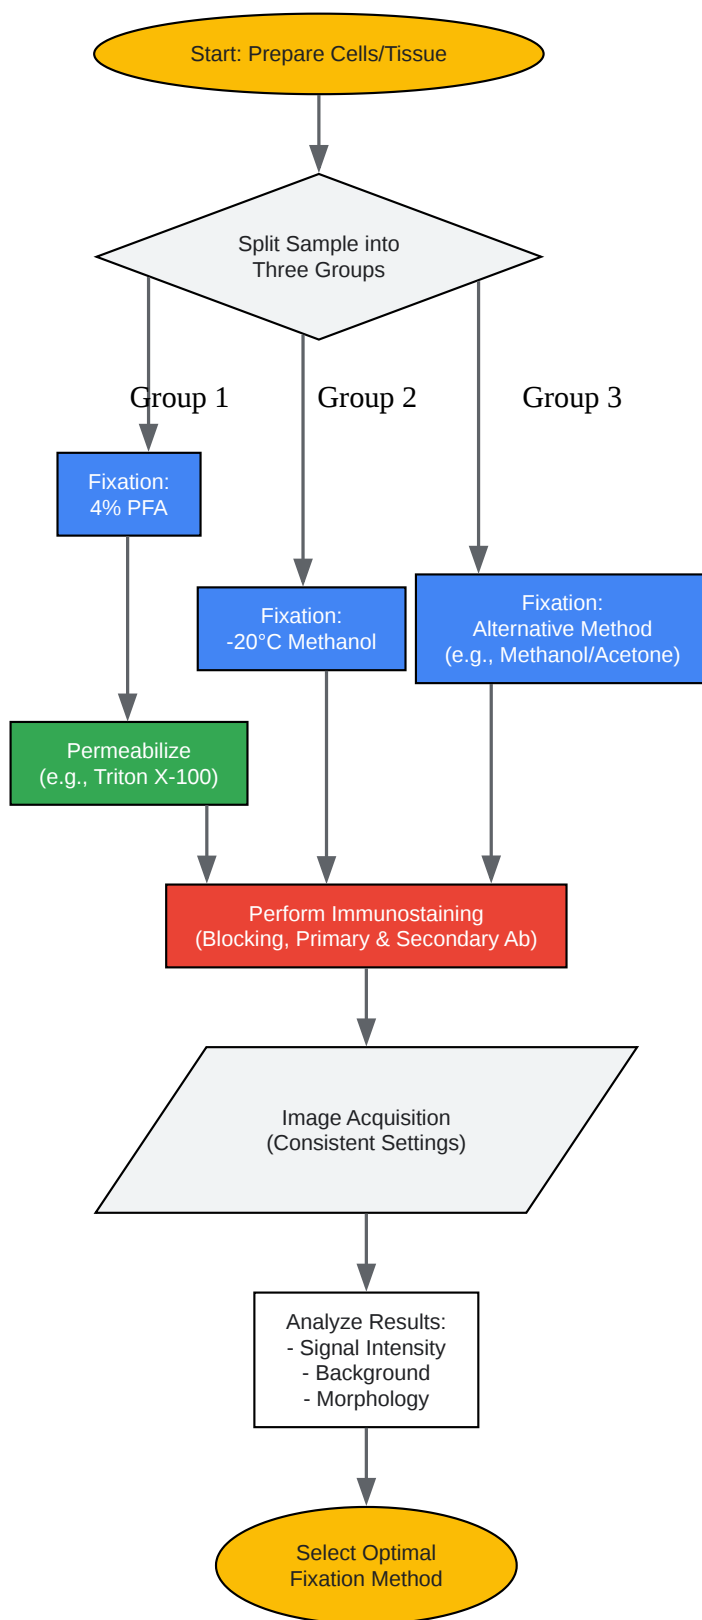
Start: Prepare Cells/Tissue

Split Sample into Three Groups

Group 1

Group 2

Group 3

Fixation: 4% PFA

Fixation: -20°C Methanol

Fixation: Alternative Method (e.g., Methanol/Acetone)

Permeabilize (e.g., Triton X-100)

Perform Immunostaining (Blocking, Primary & Secondary Ab)

Image Acquisition (Consistent Settings)

Analyze Results:
- Signal Intensity
- Background
- Morphology

Select Optimal Fixation Method